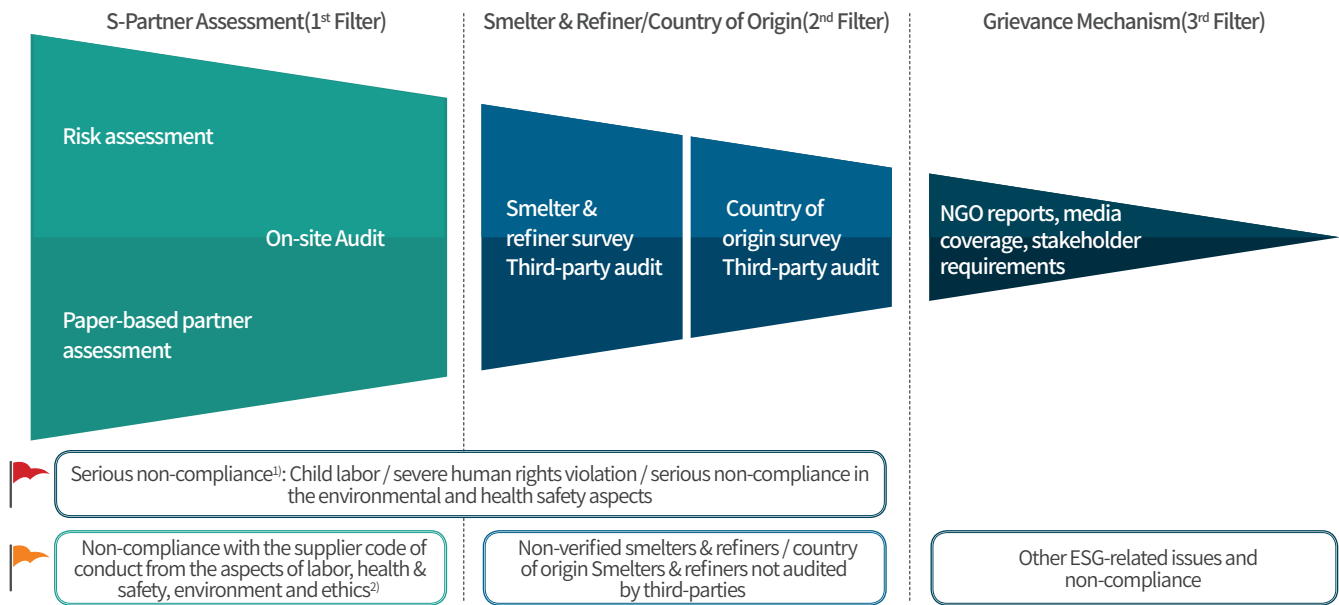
S-Partner Assessment(1st Filter)

Smelter & Refiner/Country of Origin(2nd Filter)

Grievance Mechanism(3rd Filter)

Risk assessment

On-site Audit

Paper-based partner assessment

Smelter & refiner survey Third-party audit

Country of origin survey Third-party audit

NGO reports, media coverage, stakeholder requirements

Serious non-compliance$^{1)}$: Child labor / severe human rights violation / serious non-compliance in the environmental and health safety aspects

Non-compliance with the supplier code of conduct from the aspects of labor, health & safety, environment and ethics$^{2)}$

Non-verified smelters & refiners / country of origin Smelters & refiners not audited by third-parties

Other ESG-related issues and non-compliance